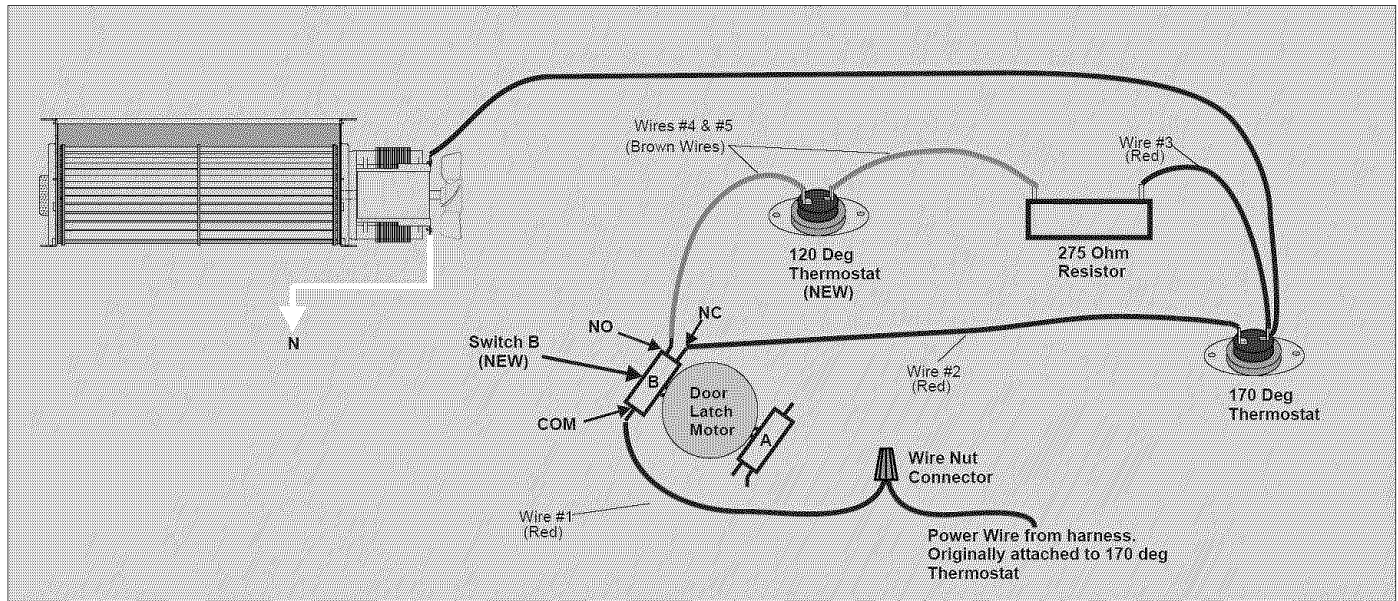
Wires #4 & #5
(Brown Wires)

Wire #3
(Red)

120 Deg
Thermostat
(NEW)

275 Ohm
Resistor

N

NO

NC

Switch B
(NEW)

B

Door
Latch
Motor

A

Wire #2
(Red)

170 Deg
Thermostat

COM

Wire Nut
Connector

Wire #1
(Red)

Power Wire from harness.
Originally attached to 170 deg
Thermostat